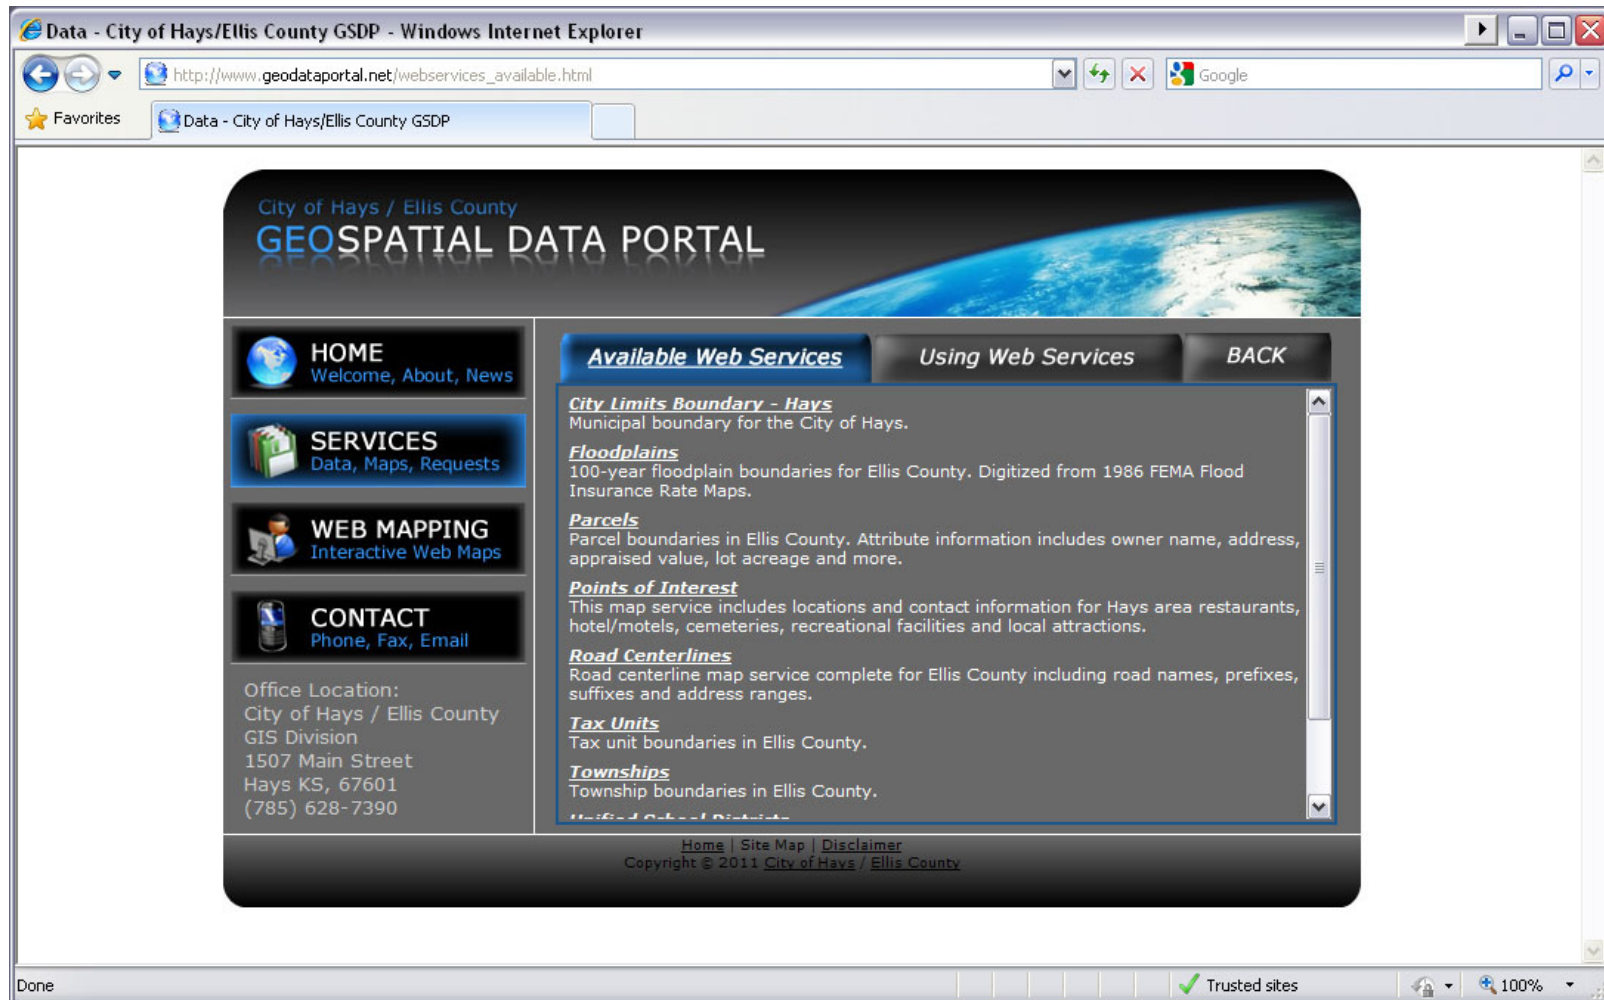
Data - City of Hays/Ellis County GSDP - Windows Internet Explorer

http://www.geodataportal.net/webservices_available.html

Google

Favorites

Data - City of Hays/Ellis County GSDP

City of Hays / Ellis County
GEOSPATIAL DATA PORTAL

HOME
Welcome, About, News

SERVICES
Data, Maps, Requests

WEB MAPPING
Interactive Web Maps

CONTACT
Phone, Fax, Email

Office Location:
City of Hays / Ellis County
GIS Division
1507 Main Street
Hays KS, 67601
(785) 628-7390

Available Web Services | Using Web Services | BACK

City Limits Boundary - Hays
Municipal boundary for the City of Hays.

Floodplains
100-year floodplain boundaries for Ellis County. Digitized from 1986 FEMA Flood Insurance Rate Maps.

Parcels
Parcel boundaries in Ellis County. Attribute information includes owner name, address, appraised value, lot acreage and more.

Points of Interest
This map service includes locations and contact information for Hays area restaurants, hotel/motels, cemeteries, recreational facilities and local attractions.

Road Centerlines
Road centerline map service complete for Ellis County including road names, prefixes, suffixes and address ranges.

Tax Units
Tax unit boundaries in Ellis County.

Townships
Township boundaries in Ellis County.

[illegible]

Home | Site Map | Disclaimer
Copyright © 2011 City of Hays / Ellis County

Done

Trusted sites

100%